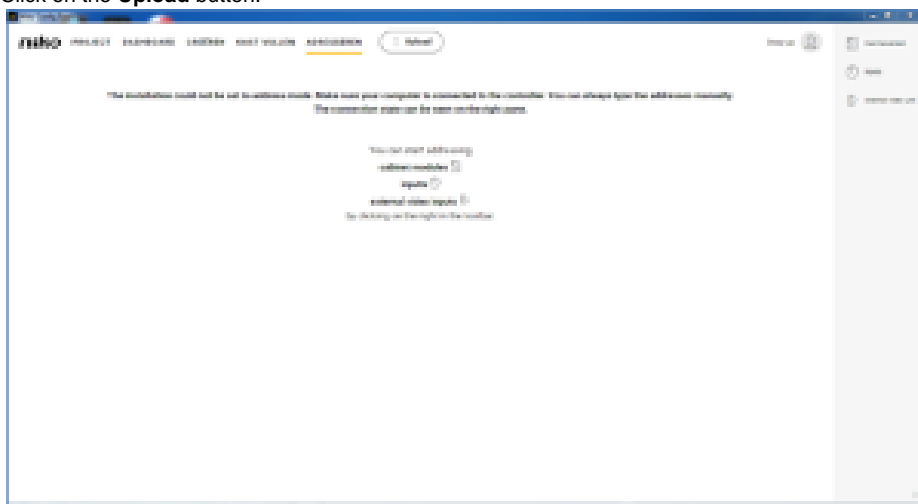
Click on the **Upload** button.

niko PROJECT DASHBOARD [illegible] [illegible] ADDRESSING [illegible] Upload

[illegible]

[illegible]

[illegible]

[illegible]

The installation could not be set to address mode. Make sure your computer is connected to the controller. You can always type the addresses manually. The connection state can be seen on the right pane.

You can start addressing:

cabinet modules

inputs

external video inputs

by clicking on the right in the toolbar